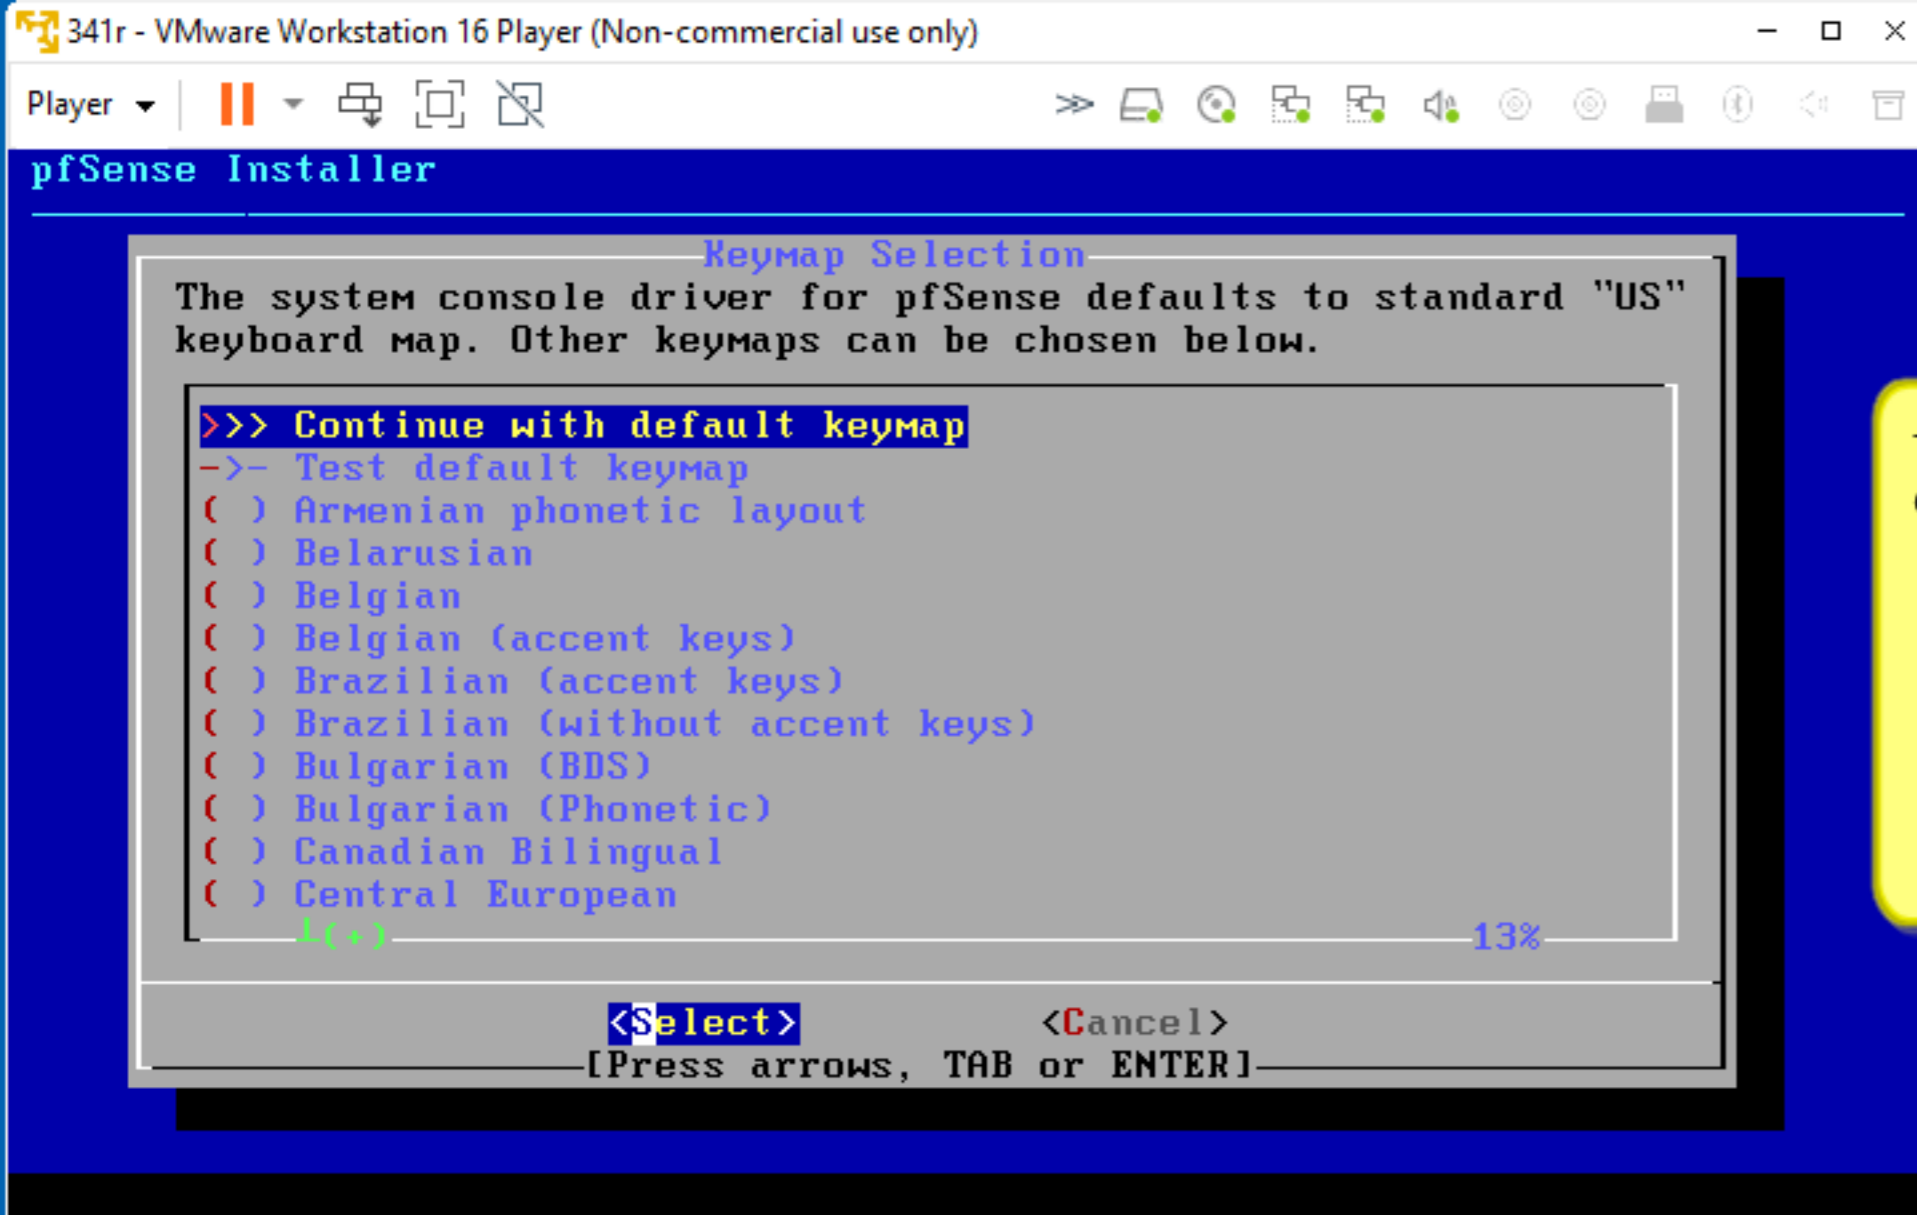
341r - VMware Workstation 16 Player (Non-commercial use only)

Player

pfSense Installer

Keymap Selection

The system console driver for pfSense defaults to standard "US" keyboard map. Other keymaps can be chosen below.

>>> Continue with default keymap
->- Test default keymap
( ) Armenian phonetic layout
( ) Belarusian
( ) Belgian
( ) Belgian (accent keys)
( ) Brazilian (accent keys)
( ) Brazilian (without accent keys)
( ) Bulgarian (BDS)
( ) Bulgarian (Phonetic)
( ) Canadian Bilingual
( ) Central European
(+)
13%

<Select> <Cancel>
[Press arrows, TAB or ENTER]